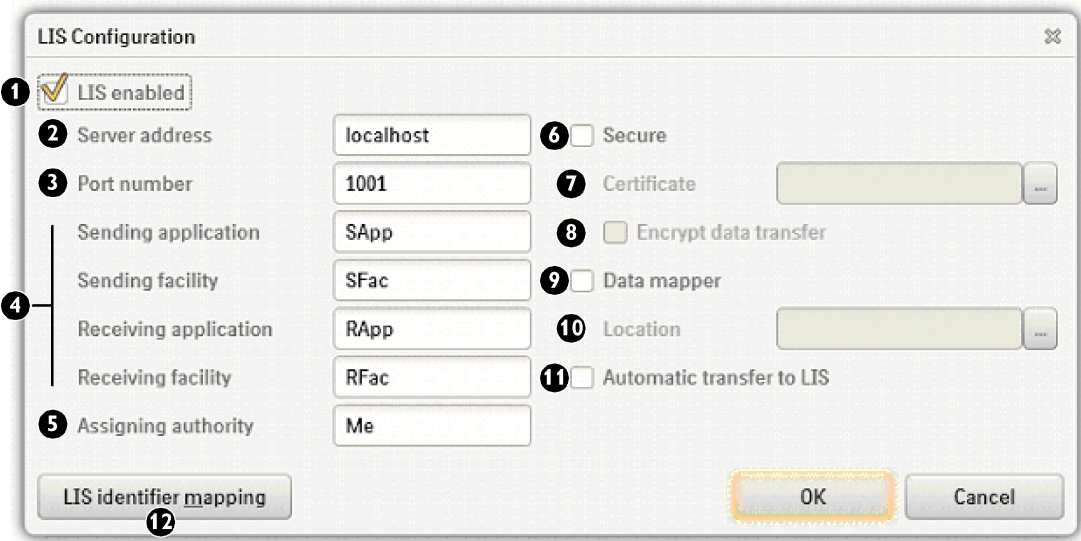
LIS Configuration

1 LIS enabled

2 Server address localhost

6 Secure

3 Port number 1001

7 Certificate ...

Sending application SApp

8 Encrypt data transfer

4 Sending facility SFac

9 Data mapper

Receiving application RApp

10 Location ...

Receiving facility RFac

11 Automatic transfer to LIS

5 Assigning authority Me

LIS identifier mapping

12

OK

Cancel